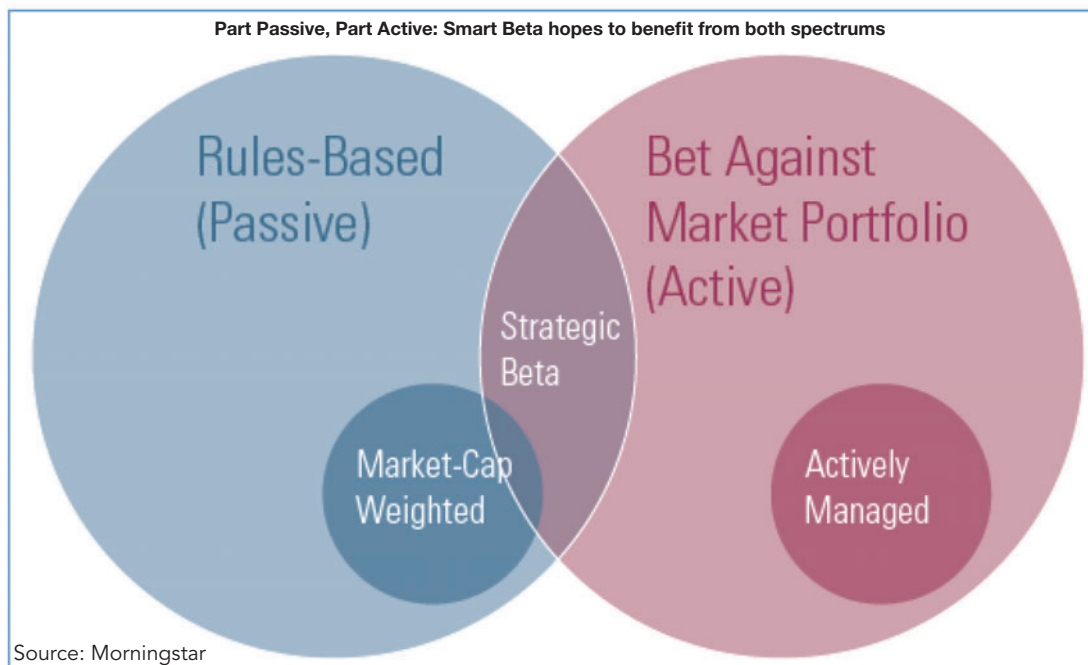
Part Passive, Part Active: Smart Beta hopes to benefit from both spectrums

Rules-Based (Passive)

Bet Against Market Portfolio (Active)

Strategic Beta

Market-Cap Weighted

Actively Managed

Source: Morningstar